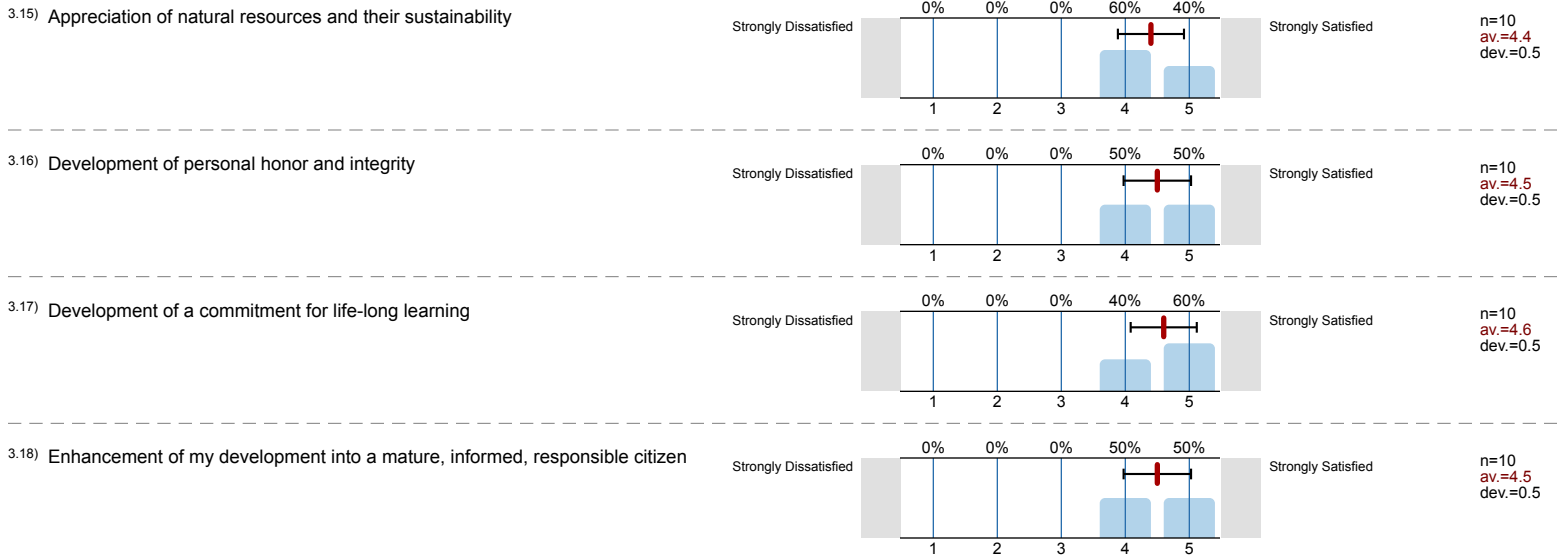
3.15) Appreciation of natural resources and their sustainability

Strongly Dissatisfied

0% 0% 0% 60% 40%

1 2 3 4 5

Strongly Satisfied

n=10
av.=4.4
dev.=0.5

3.16) Development of personal honor and integrity

Strongly Dissatisfied

0% 0% 0% 50% 50%

1 2 3 4 5

Strongly Satisfied

n=10
av.=4.5
dev.=0.5

3.17) Development of a commitment for life-long learning

Strongly Dissatisfied

0% 0% 0% 40% 60%

1 2 3 4 5

Strongly Satisfied

n=10
av.=4.6
dev.=0.5

3.18) Enhancement of my development into a mature, informed, responsible citizen

Strongly Dissatisfied

0% 0% 0% 50% 50%

1 2 3 4 5

Strongly Satisfied

n=10
av.=4.5
dev.=0.5